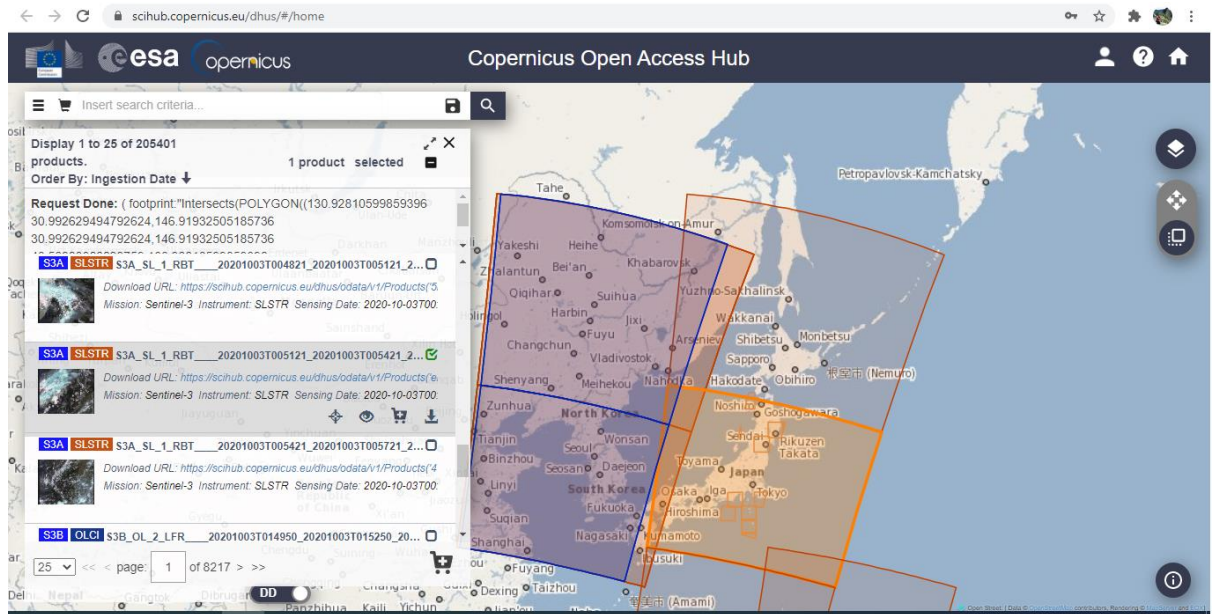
scihub.copernicus.eu/dhus/#/home

esa copernicus

Copernicus Open Access Hub

Insert search criteria...

Display 1 to 25 of 205401 products.

1 product selected

Order By: Ingestion Date

Request Done: ( footprint:"Intersects(POLYGON((130.92810599859396 30.992629494792624,146.91932505185736 30.992629494792624,146.91932505185736

S3A SLSTR S3A_SL_1_RBT____20201003T004821_20201003T005121_2...

Download URL: https://scihub.copernicus.eu/dhus/odata/v1/Products('5

Mission: Sentinel-3 Instrument: SLSTR Sensing Date: 2020-10-03T00:

S3A SLSTR S3A_SL_1_RBT____20201003T005121_20201003T005421_2...

Download URL: https://scihub.copernicus.eu/dhus/odata/v1/Products('e

Mission: Sentinel-3 Instrument: SLSTR Sensing Date: 2020-10-03T00:

S3A SLSTR S3A_SL_1_RBT____20201003T005421_20201003T005721_2...

Download URL: https://scihub.copernicus.eu/dhus/odata/v1/Products('4

Mission: Sentinel-3 Instrument: SLSTR Sensing Date: 2020-10-03T00:

S3B OLCI S3B_OL_2_LFR____20201003T014950_20201003T015250_20...

25 << < page: 1 of 8217 > >>

DD

Tahe
Komsomolsk-on-Amur
Yakeshi
Heihe
Zhalantun
Bei'an
Khabarovsk
Qiqihar
Suihua
Yuzhno-Sakhalinsk
Harbin
Jixi
Fuyu
Wakkanai
Monbetsu
Changchun
Vladivostok
Arseniev
Shibetsu
Sapporo
Shenyang
Meihekou
Nakhodka
Hakodate
Obihiro
根室市 (Nemuro)
Zhunhua
North Korea
Noshiro
Goshogawara
Tianjin
Wonsan
Sendai
Rikuzen Takata
Seoul
Binzhou
Seosan
Daejeon
Toyama
Japan
Linyi
South Korea
Osaka
Iga
Tokyo
Fukuoka
Hiroshima
Suqian
Nagasaki
Kumamoto
Shanghai
Ibusuki
Fuyang
Taizhou
Dexing
奄美市 (Amami)
Petropavlovsk-Kamchatsky
Changsha
Panzhihua
Kaili
Yichun
Gangtok
Dibrugarh
Nepal
Delhi